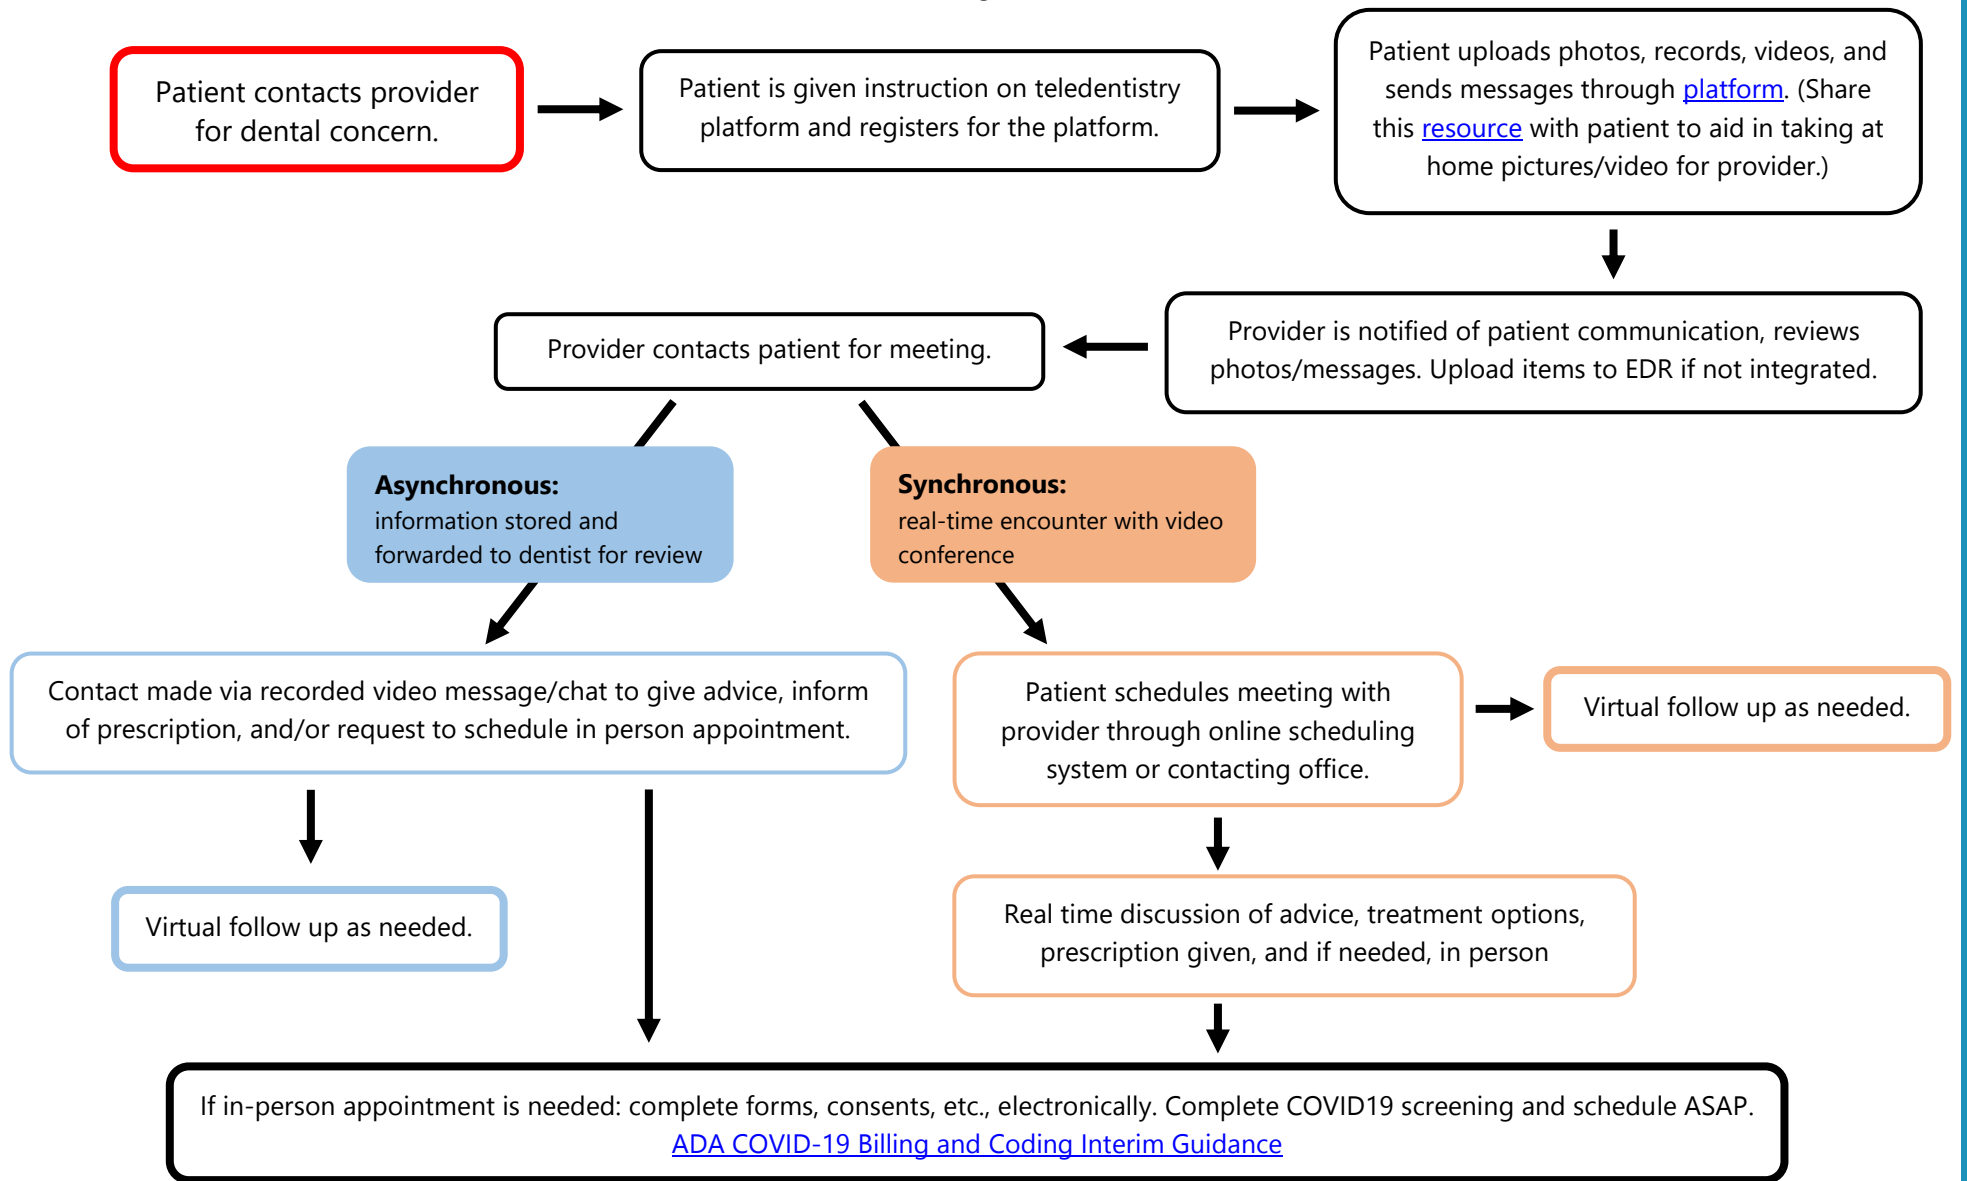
Patient contacts provider for dental concern.

Patient is given instruction on teledentistry platform and registers for the platform.

Patient uploads photos, records, videos, and sends messages through platform. (Share this resource with patient to aid in taking at home pictures/video for provider.)

Provider is notified of patient communication, reviews photos/messages. Upload items to EDR if not integrated.

Provider contacts patient for meeting.

**Asynchronous:**
information stored and forwarded to dentist for review

**Synchronous:**
real-time encounter with video conference

Contact made via recorded video message/chat to give advice, inform of prescription, and/or request to schedule in person appointment.

Patient schedules meeting with provider through online scheduling system or contacting office.

Virtual follow up as needed.

Virtual follow up as needed.

Real time discussion of advice, treatment options, prescription given, and if needed, in person

If in-person appointment is needed: complete forms, consents, etc., electronically. Complete COVID19 screening and schedule ASAP.
ADA COVID-19 Billing and Coding Interim Guidance